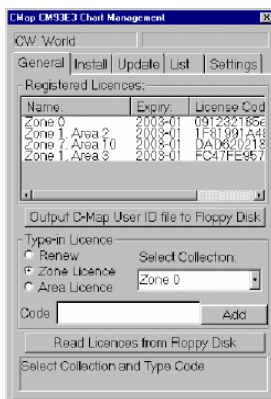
CMap CM93E3 Chart Management
CW: World
General | Install | Update | List | Settings
Registered Licences:

| Name | Expiry | License Cod |
|---|---|---|
| Zone 0 | 2003-01 | 0912321856 |
| Zone 1, Area 2 | 2003-01 | 1F81991A4 |
| Zone 7, Area 10 | 2003-01 | DAD620218 |
| Zone 1, Area 3 | 2003-01 | FC47FE957 |

Output C-Map User ID file to Floppy Disk
Type-in Licence
Renew
Zone Licence
Area Licence
Select Collection.
Zone 0
Code
Add
Read Licences from Floppy Disk
Select Collection and Type Code